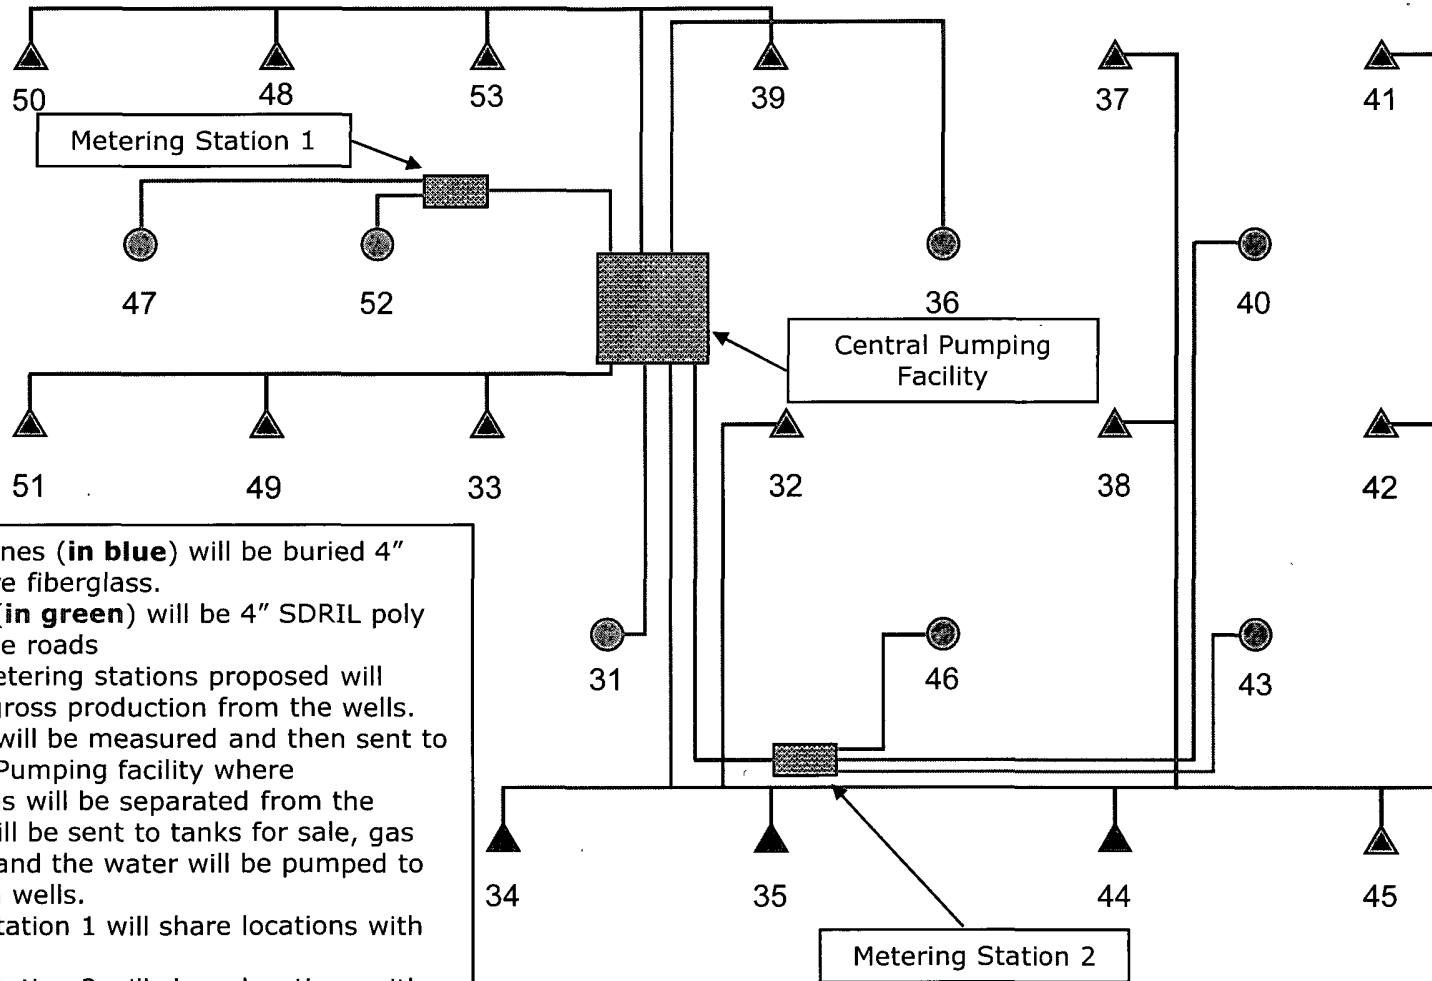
50 48 53 39 37 41

Metering Station 1

47 52 36 40

Central Pumping Facility

51 49 33 32 38 42

nes (**in blue**) will be buried 4" e fiberglass. (**in green**) will be 4" SDRIL poly e roads etering stations proposed will ross production from the wells. will be measured and then sent to Pumping facility where s will be separated from the ill be sent to tanks for sale, gas and the water will be pumped to wells. tation 1 will share locations with

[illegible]

31 46 43

34 35 44 45

Metering Station 2